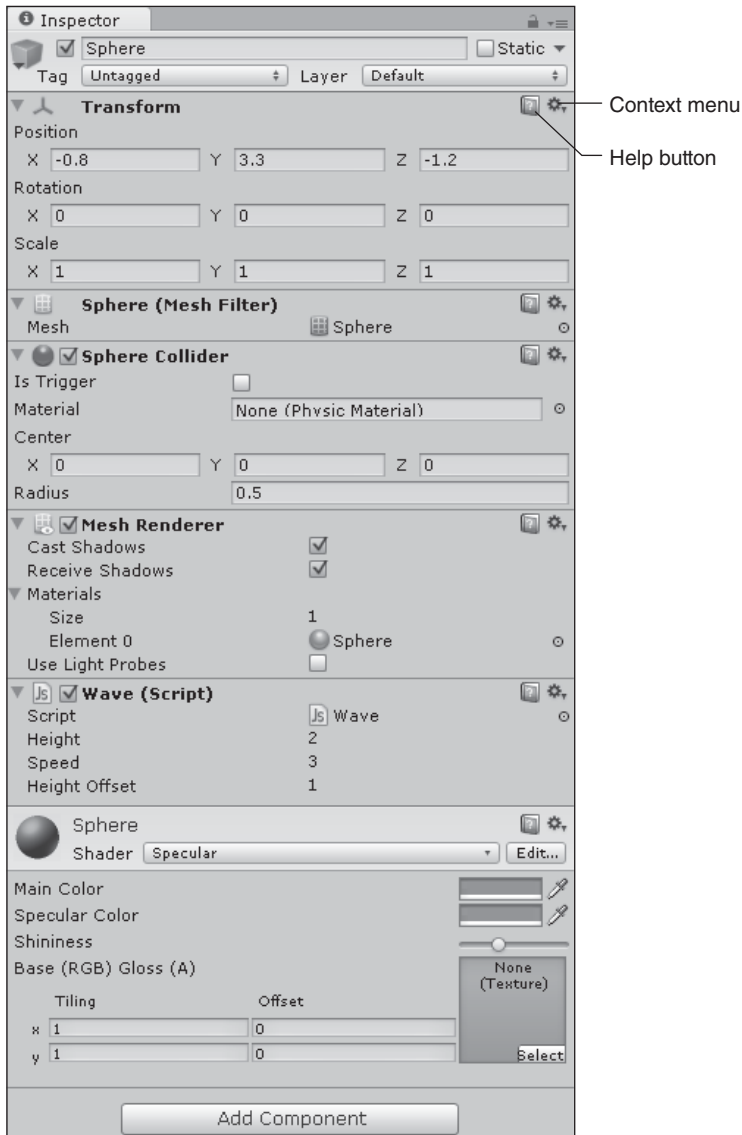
Inspector

Sphere Static

Tag Untagged Layer Default

Transform

Context menu

Help button

Position

X -0.8 Y 3.3 Z -1.2

Rotation

X 0 Y 0 Z 0

Scale

X 1 Y 1 Z 1

Sphere (Mesh Filter)

Mesh Sphere

Sphere Collider

Is Trigger

Material None (Physic Material)

Center

X 0 Y 0 Z 0

Radius 0.5

Mesh Renderer

Cast Shadows

Receive Shadows

Materials

Size 1

Element 0 Sphere

Use Light Probes

Wave (Script)

Script Wave

Height 2

Speed 3

Height Offset 1

Sphere

Shader Specular Edit...

Main Color

Specular Color

Shininess

Base (RGB) Gloss (A)

None (Texture)

Tiling Offset

x 1 0

y 1 0

Select

Add Component